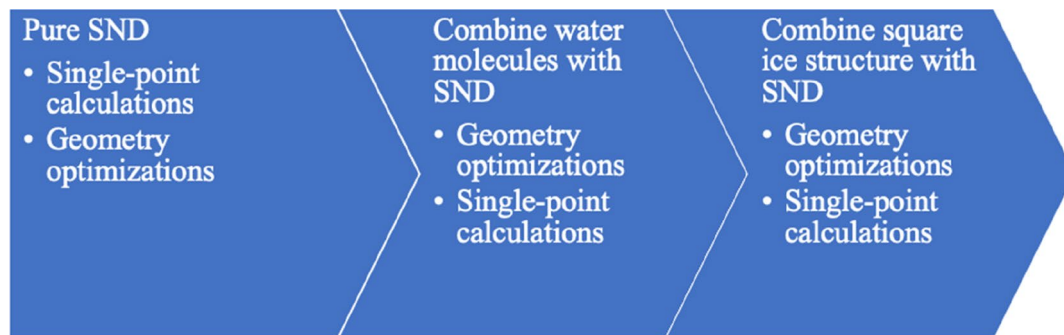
Pure SND
• Single-point calculations
• Geometry optimizations

Combine water molecules with SND
• Geometry optimizations
• Single-point calculations

Combine square ice structure with SND
• Geometry optimizations
• Single-point calculations